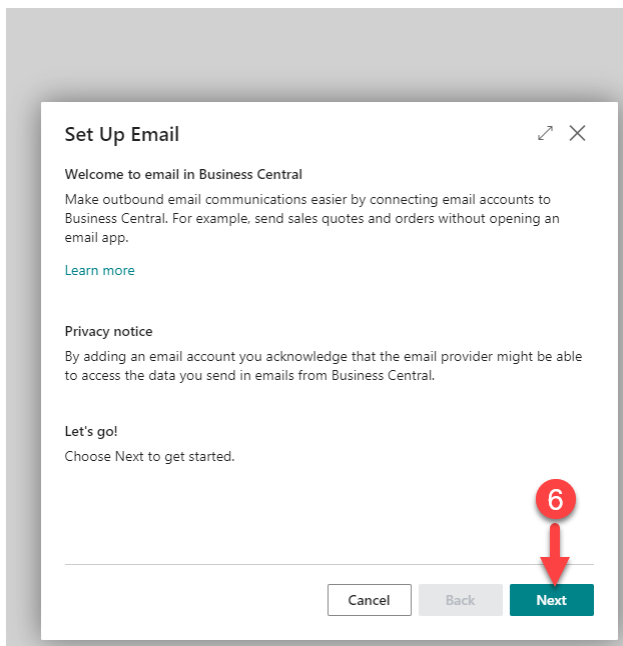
Set Up Email

Welcome to email in Business Central

Make outbound email communications easier by connecting email accounts to Business Central. For example, send sales quotes and orders without opening an email app.

Learn more

Privacy notice

By adding an email account you acknowledge that the email provider might be able to access the data you send in emails from Business Central.

Let's go!

Choose Next to get started.

6

Cancel

Back

Next